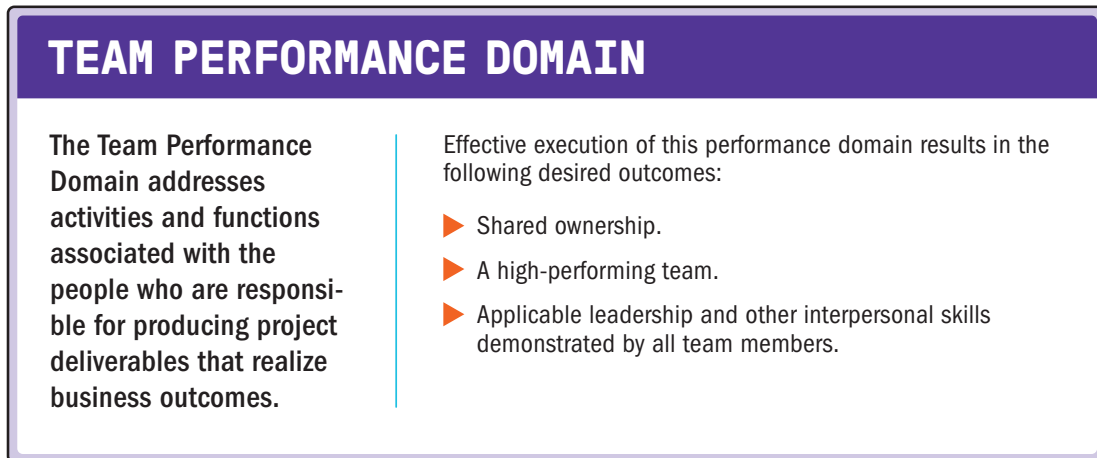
TEAM PERFORMANCE DOMAIN

The Team Performance Domain addresses activities and functions associated with the people who are responsible for producing project deliverables that realize business outcomes.

Effective execution of this performance domain results in the following desired outcomes:

Shared ownership.

A high-performing team.

Applicable leadership and other interpersonal skills demonstrated by all team members.